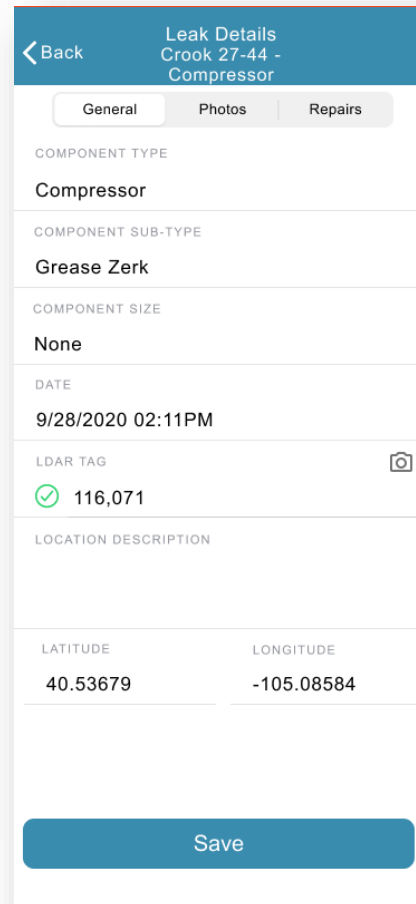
Back

Leak Details
Crook 27-44 - Compressor

General | Photos | Repairs

COMPONENT TYPE
Compressor

COMPONENT SUB-TYPE
Grease Zerk

COMPONENT SIZE
None

DATE
9/28/2020 02:11PM

LDAR TAG
116,071

LOCATION DESCRIPTION

LATITUDE
40.53679

LONGITUDE
-105.08584

Save